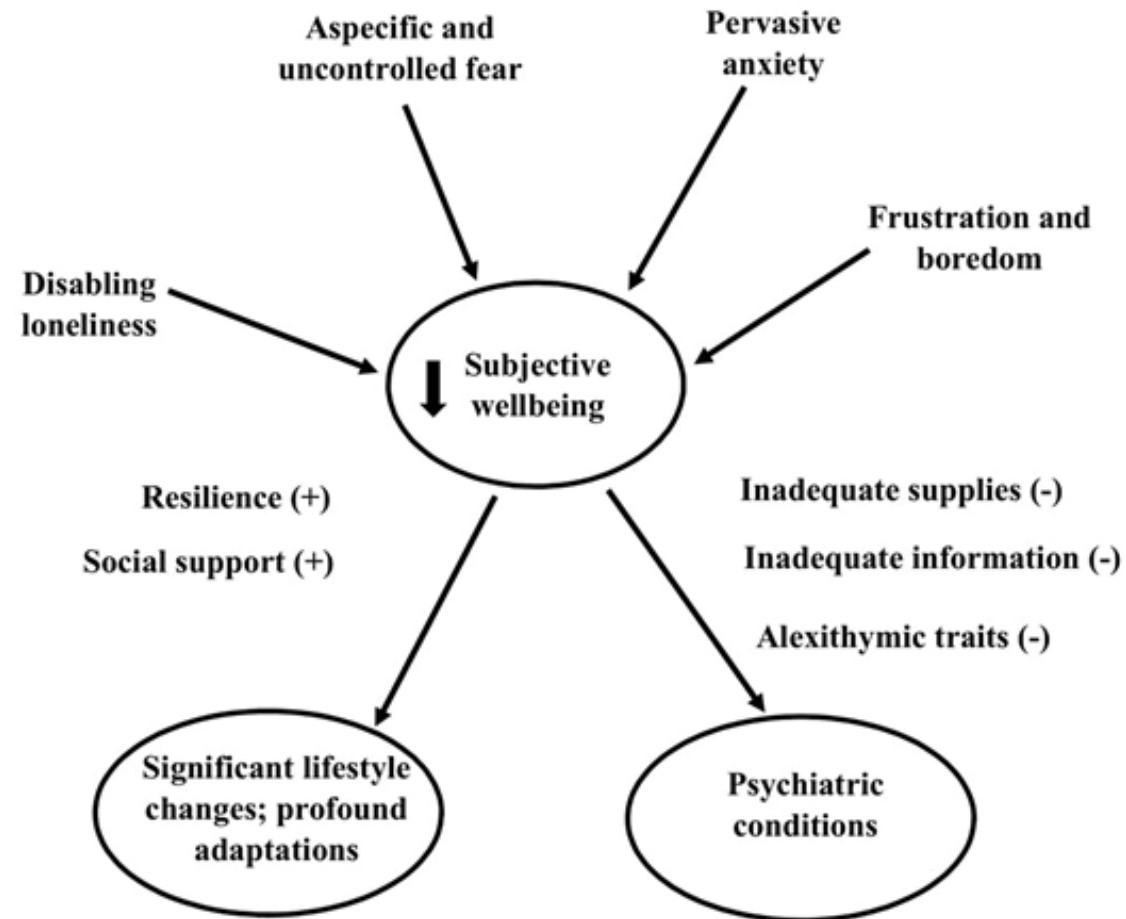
Aspecific and uncontrolled fear

Pervasive anxiety

Frustration and boredom

Disabling loneliness

Subjective wellbeing

Resilience (+)

Social support (+)

Inadequate supplies (-)

Inadequate information (-)

Alexithymic traits (-)

Significant lifestyle changes; profound adaptations

Psychiatric conditions